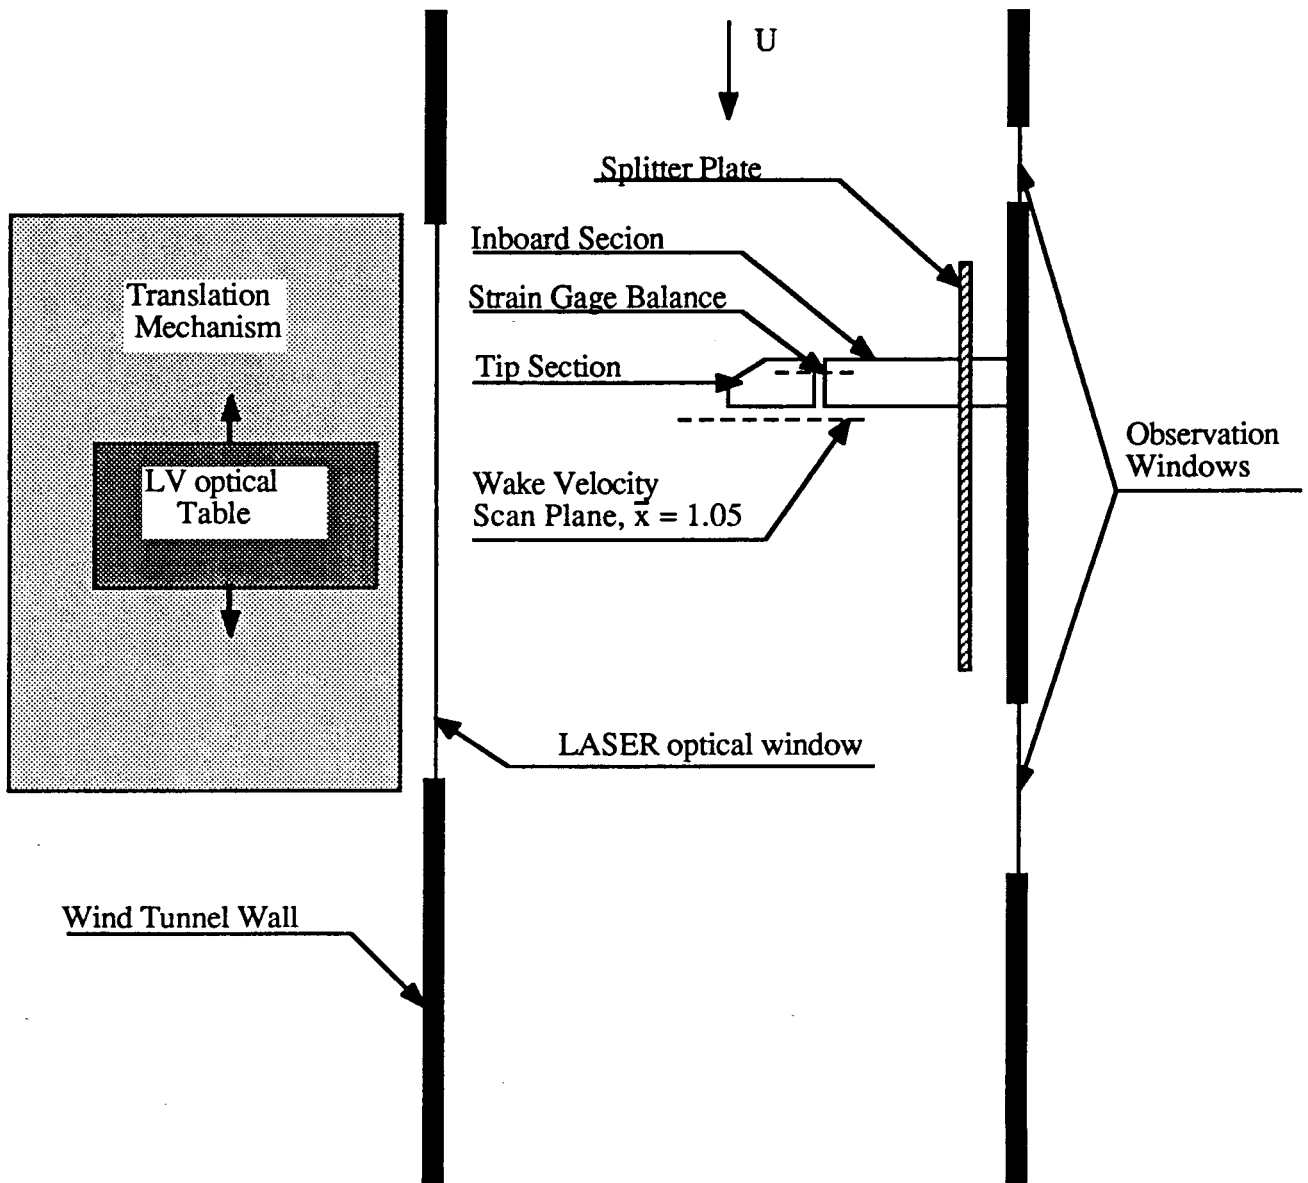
U

Splitter Plate

Inboard Secion

Strain Gage Balance

Tip Section

Translation Mechanism

LV optical Table

Wake Velocity Scan Plane, $\bar{x}$ = 1.05

Observation Windows

LASER optical window

Wind Tunnel Wall